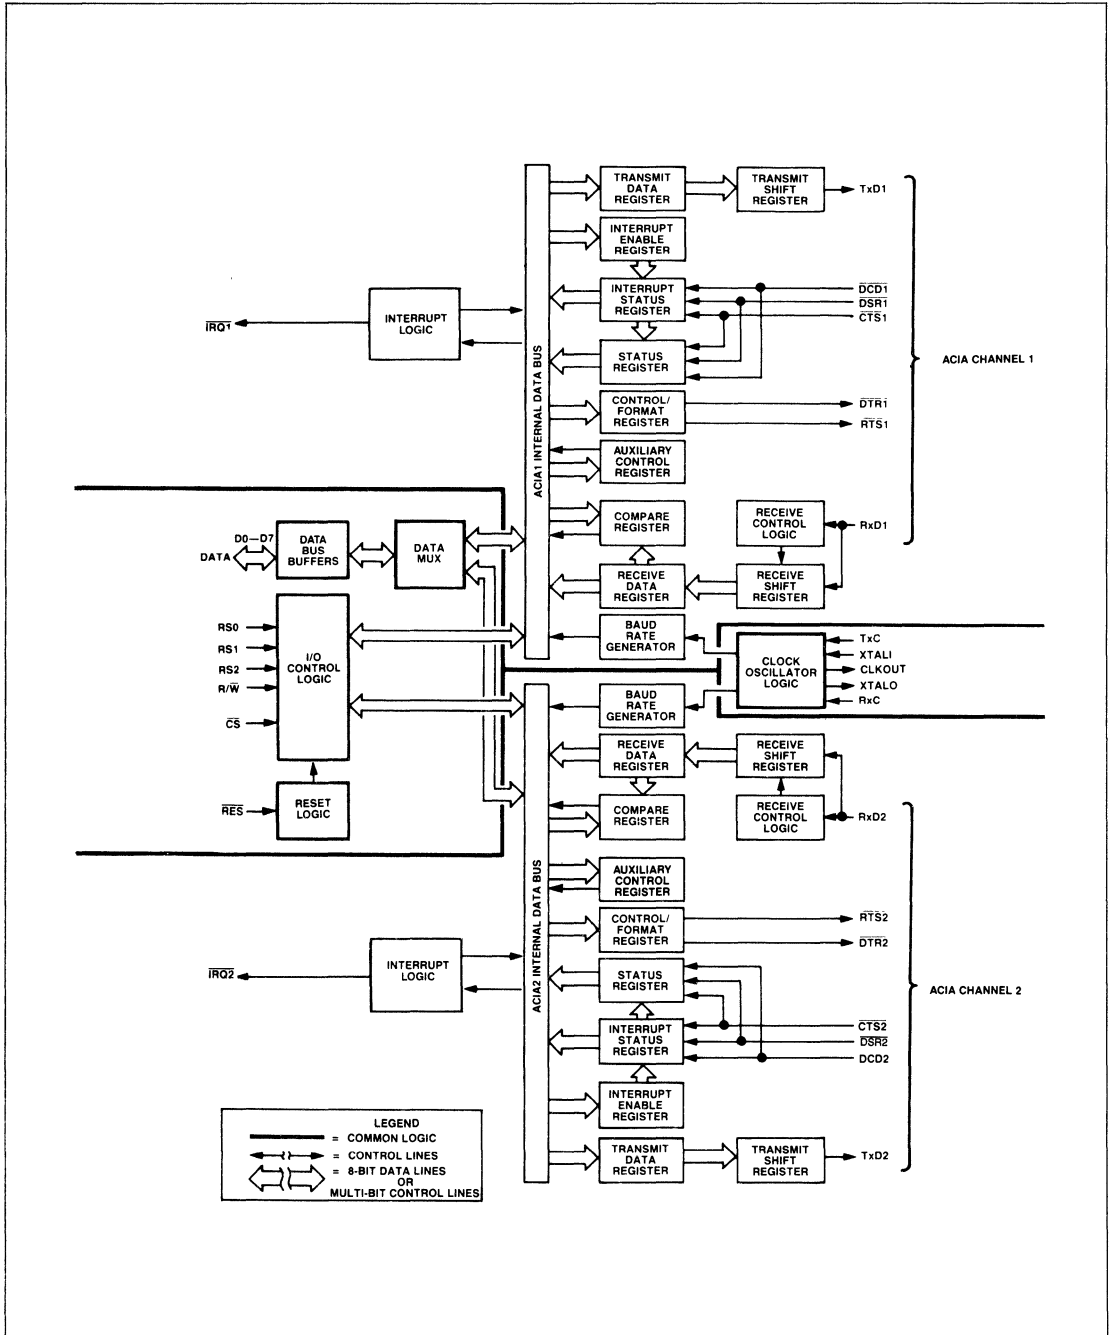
TRANSMIT DATA REGISTER

TRANSMIT SHIFT REGISTER

TxD1

INTERRUPT ENABLE REGISTER

INTERRUPT STATUS REGISTER

$\overline{DCD1}$

$\overline{DSR1}$

$\overline{CTS1}$

$\overline{IRQ1}$

INTERRUPT LOGIC

ACIA1 INTERNAL DATA BUS

STATUS REGISTER

ACIA CHANNEL 1

CONTROL/ FORMAT REGISTER

$\overline{DTR1}$

$\overline{RTS1}$

AUXILIARY CONTROL REGISTER

COMPARE REGISTER

RECEIVE CONTROL LOGIC

RxD1

D0—D7

DATA

DATA BUS BUFFERS

DATA MUX

RECEIVE DATA REGISTER

RECEIVE SHIFT REGISTER

RS0

RS1

RS2

R/$\overline{W}$

$\overline{CS}$

I/O CONTROL LOGIC

BAUD RATE GENERATOR

CLOCK OSCILLATOR LOGIC

TxC

XTALI

CLKOUT

XTALO

RxC

BAUD RATE GENERATOR

RECEIVE DATA REGISTER

RECEIVE SHIFT REGISTER

$\overline{RES}$

RESET LOGIC

COMPARE REGISTER

RECEIVE CONTROL LOGIC

RxD2

ACIA2 INTERNAL DATA BUS

AUXILIARY CONTROL REGISTER

CONTROL/ FORMAT REGISTER

$\overline{RTS2}$

$\overline{DTR2}$

$\overline{IRQ2}$

INTERRUPT LOGIC

STATUS REGISTER

ACIA CHANNEL 2

INTERRUPT STATUS REGISTER

$\overline{CTS2}$

$\overline{DSR2}$

DCD2

INTERRUPT ENABLE REGISTER

LEGEND

= COMMON LOGIC

= CONTROL LINES

= 8-BIT DATA LINES OR MULTI-BIT CONTROL LINES

TRANSMIT DATA REGISTER

TRANSMIT SHIFT REGISTER

TxD2